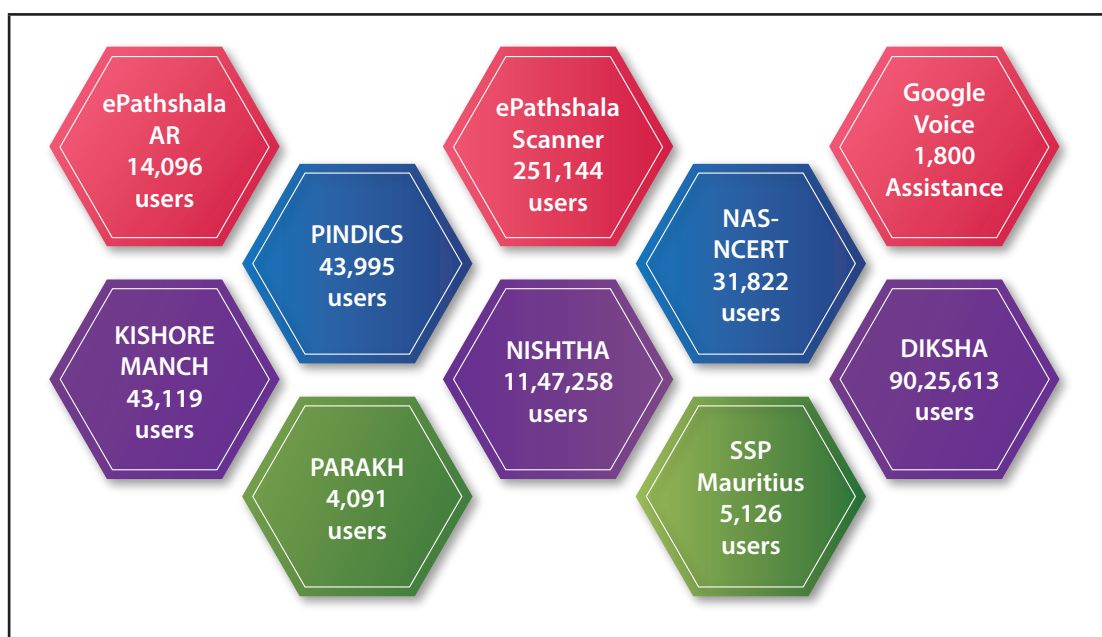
ePathshala AR 14,096 users

ePathshala Scanner 251,144 users

Google Voice 1,800 Assistance

PINDICS 43,995 users

NAS-NCERT 31,822 users

KISHORE MANCH 43,119 users

NISHTHA 11,47,258 users

DIKSHA 90,25,613 users

PARAKH 4,091 users

SSP Mauritius 5,126 users